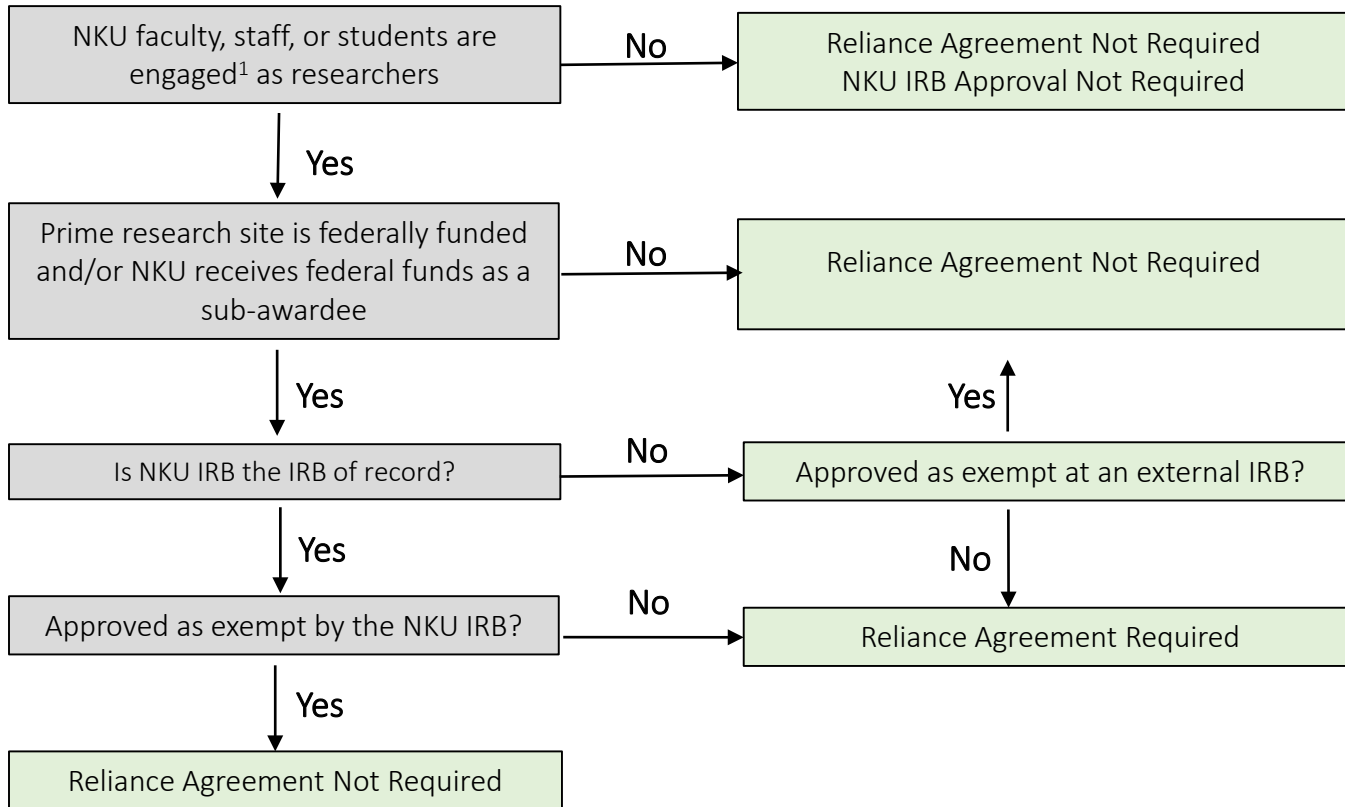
NKU faculty, staff, or students are engaged$^1$ as researchers

No

Reliance Agreement Not Required
NKU IRB Approval Not Required

Yes

Prime research site is federally funded and/or NKU receives federal funds as a sub-awardee

No

Reliance Agreement Not Required

Yes

Yes

Is NKU IRB the IRB of record?

No

Approved as exempt at an external IRB?

Yes

No

Approved as exempt by the NKU IRB?

No

Reliance Agreement Required

Yes

Reliance Agreement Not Required